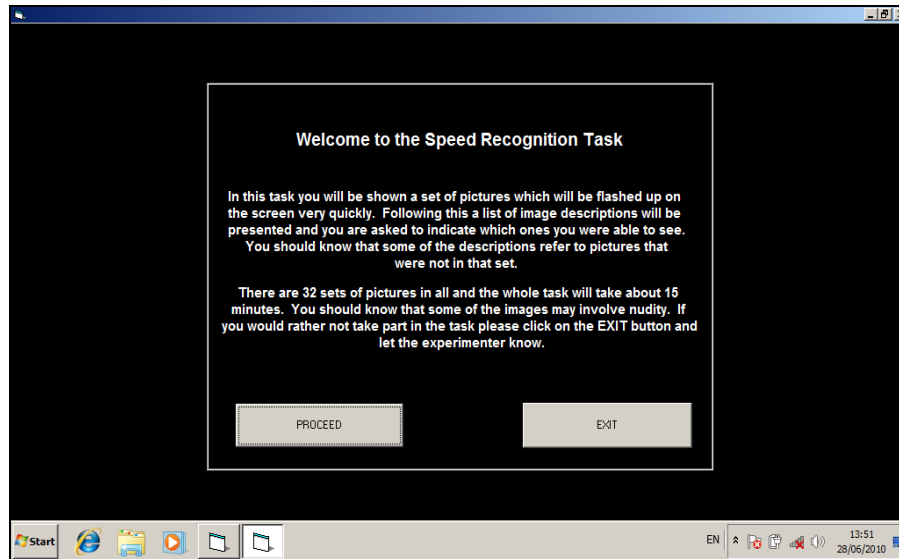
Welcome to the Speed Recognition Task

In this task you will be shown a set of pictures which will be flashed up on the screen very quickly. Following this a list of image descriptions will be presented and you are asked to indicate which ones you were able to see. You should know that some of the descriptions refer to pictures that were not in that set.

There are 32 sets of pictures in all and the whole task will take about 15 minutes. You should know that some of the images may involve nudity. If you would rather not take part in the task please click on the EXIT button and let the experimenter know.

PROCEED

EXIT

Start

EN

13:51
28/06/2010